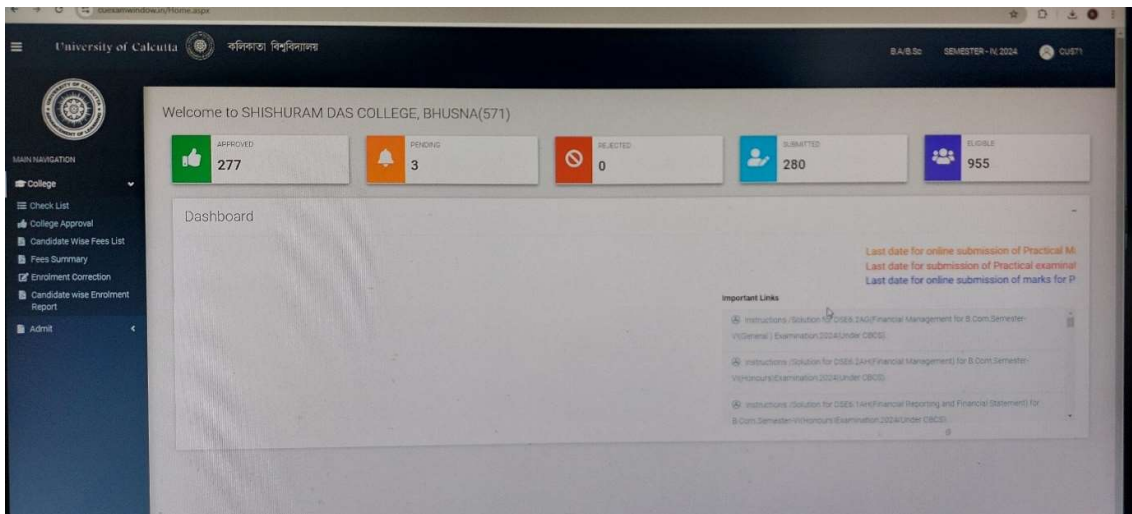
cuexamwindow.in/Home.aspx

University of Calcutta কলিকাতা বিশ্ববিদ্যালয়

B.A/B.Sc SEMESTER - IV, 2024 CUST1

MAIN NAVIGATION

College

Check List

College Approval

Candidate Wise Fees List

Fees Summary

Enrolment Correction

Candidate wise Enrolment Report

Admit

Welcome to SHISHURAM DAS COLLEGE, BHUSNA(571)

APPROVED 277

PENDING 3

REJECTED 0

SUBMITTED 280

ELIGIBLE 955

Dashboard

Last date for online submission of Practical M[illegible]

Last date for submission of Practical examinat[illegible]

Last date for online submission of marks for P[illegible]

Important Links

Instructions /Solution for DSE6-2A(Financial Management for B.Com Semester-VI(General ) Examination 2024(Under CBCS)

Instructions /Solution for DSE6-2A(Financial Management) for B.Com Semester-VI(Honours)Examination 2024(Under CBCS)

Instructions /Solution for DSE6-1A(Financial Reporting and Financial Statement) for B.Com Semester-VI(Honours)Examination 2024(Under CBCS)